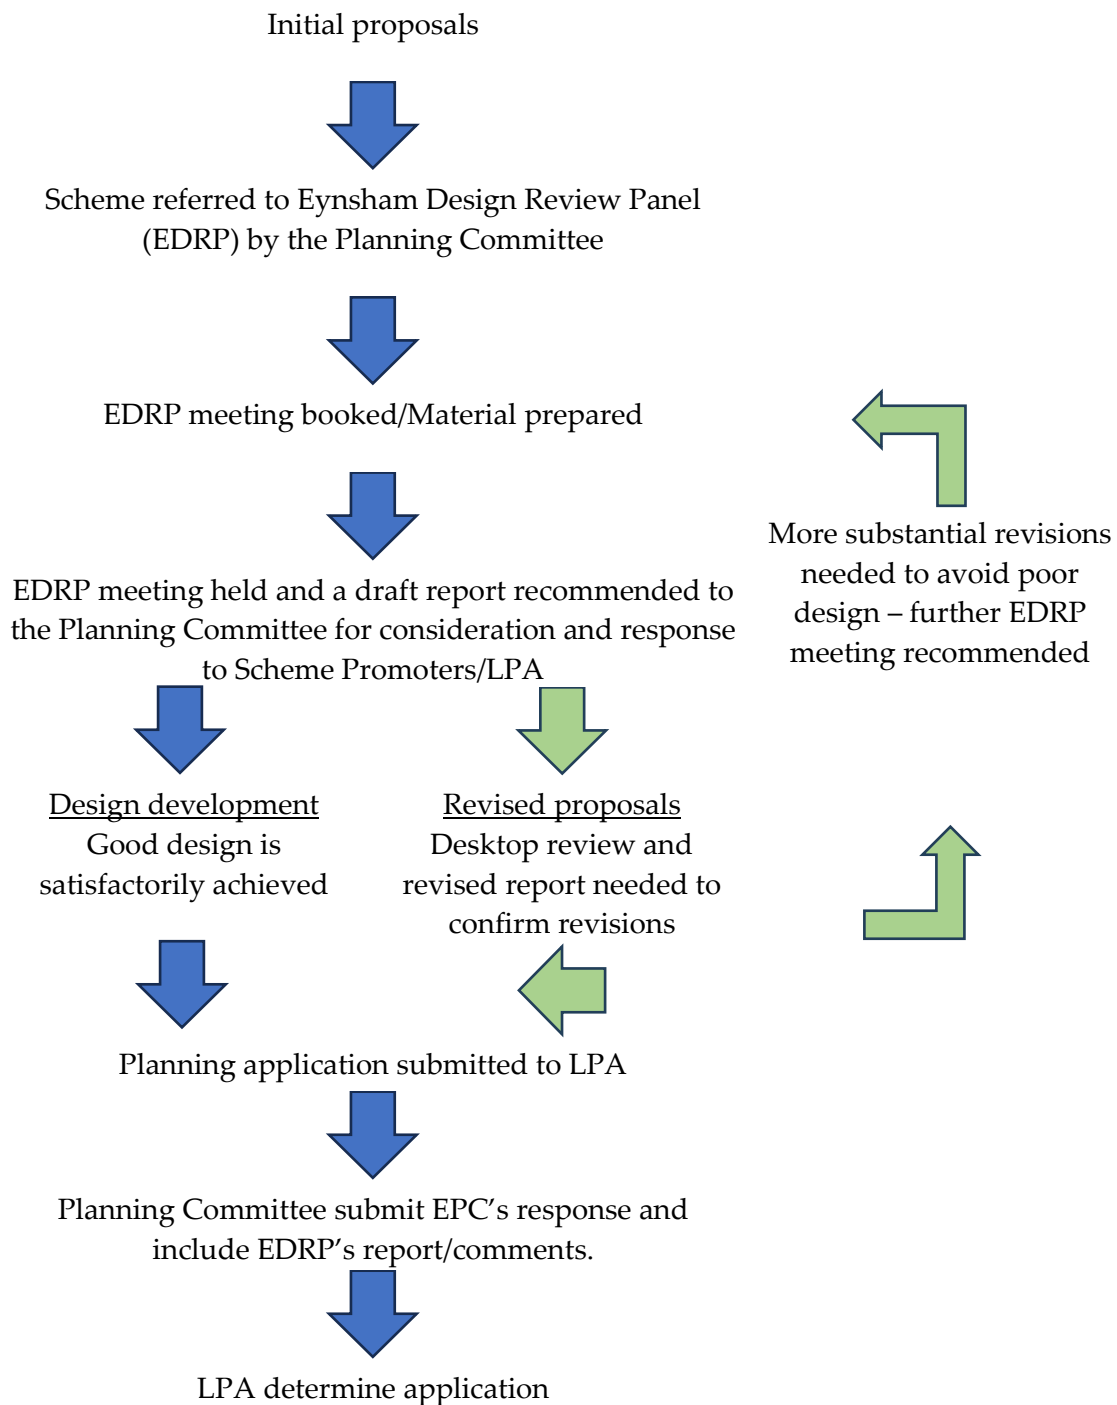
Initial proposals

Scheme referred to Eynsham Design Review Panel (EDRP) by the Planning Committee

EDRP meeting booked/Material prepared

EDRP meeting held and a draft report recommended to the Planning Committee for consideration and response to Scheme Promoters/LPA

More substantial revisions needed to avoid poor design – further EDRP meeting recommended

Design development
Good design is satisfactorily achieved

Revised proposals
Desktop review and revised report needed to confirm revisions

Planning application submitted to LPA

Planning Committee submit EPC's response and include EDRP's report/comments.

LPA determine application